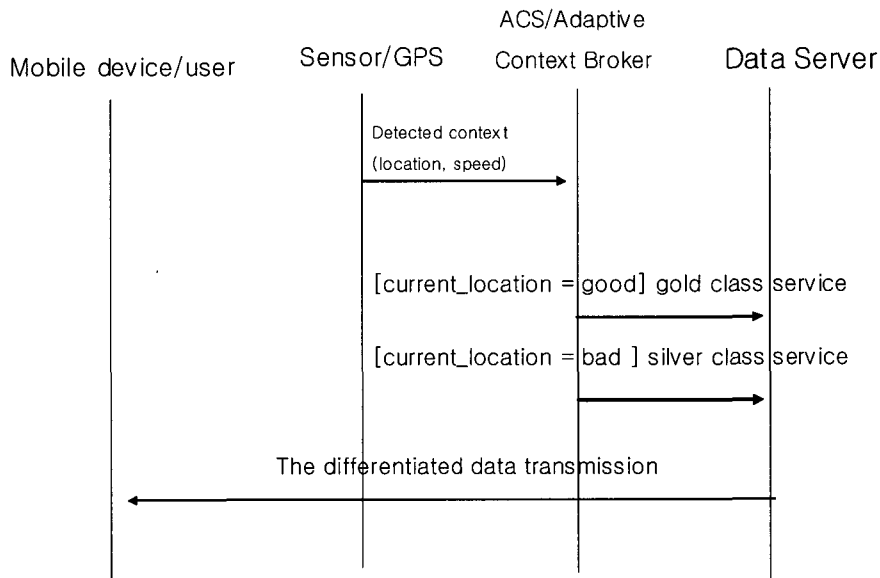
Mobile device/user

Sensor/GPS

ACS/Adaptive Context Broker

Data Server

Detected context (location, speed)

[current_location = good] gold class service

[current_location = bad ] silver class service

The differentiated data transmission